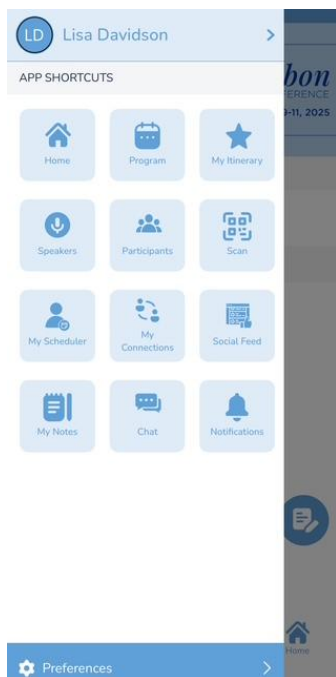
LD Lisa Davidson >

APP SHORTCUTS

Home
Program
My Itinerary
Speakers
Participants
Scan
My Scheduler
My Connections
Social Feed
My Notes
Chat
Notifications

Preferences >

bon
FERENCE
9-11, 2025

Home